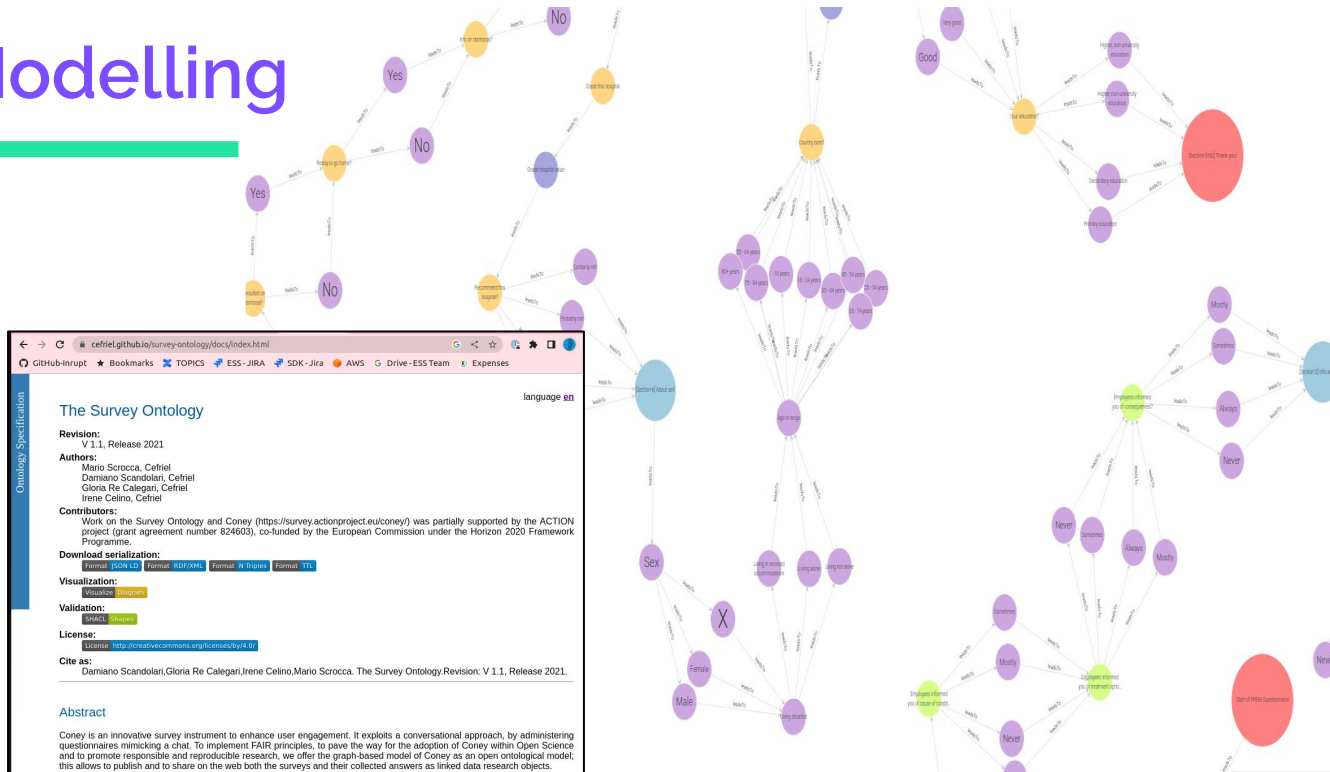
lodelling

No
Info on dismissal?
Yes
Grade this hospital
No
Ready to go home?
Yes
Grade hospital value
No
Recommend this hospital?
Certainly not
Probably not
Section 4) About self
Sex
X
Female
Male
Living situation
Living in serviced accommodations
Living alone
Living not alone
Age in range
Country born?
85+ years
75 - 84 years
65 - 74 years
18 - 24 years
45 - 54 years
25 - 34 years
35 - 44 years
55 - 64 years
16 years
Very good
Good
Your education?
Higher, non-university education
Higher, university education
Secondary education
Primary education
Section END) Thank you!
Mostly
Sometimes
Always
Never
Employees informed you of consequences?
Section 3) Info on
Never
Sometimes
Always
Mostly
Sometimes
Mostly
Employees informed you of treatment optio...
Employees informed you of cause of condi...
Never
Start of PREM Questionnaire
New

cefriel.github.io/survey-ontology/docs/index.html
GitHub-Inrupt Bookmarks TOPICS ESS-JIRA SDK-Jira AWS Drive-ESS Team Expenses

Ontology Specification

language en

The Survey Ontology

Revision:
V 1.1, Release 2021
Authors:
Mario Scrocca, Cefriel
Damiano Scandolari, Cefriel
Gloria Re Calegari, Cefriel
Irene Celino, Cefriel
Contributors:
Work on the Survey Ontology and Coney (https://survey.actionproject.eu/coney/) was partially supported by the ACTION project (grant agreement number 824603), co-funded by the European Commission under the Horizon 2020 Framework Programme.
Download serialization:
Format JSON LD Format RDF/XML Format N Triples Format TTL
Visualization:
Visualize Diagram
Validation:
SHACL Shapes
License:
License http://creativecommons.org/licenses/by/4.0/
Cite as:
Damiano Scandolari,Gloria Re Calegari,Irene Celino,Mario Scrocca. The Survey Ontology.Revision: V 1.1, Release 2021.

Abstract

Coney is an innovative survey instrument to enhance user engagement. It exploits a conversational approach, by administering questionnaires mimicking a chat. To implement FAIR principles, to pave the way for the adoption of Coney within Open Science and to promote responsible and reproducible research, we offer the graph-based model of Coney as an open ontological model; this allows to publish and to share on the web both the surveys and their collected answers as linked data research objects.